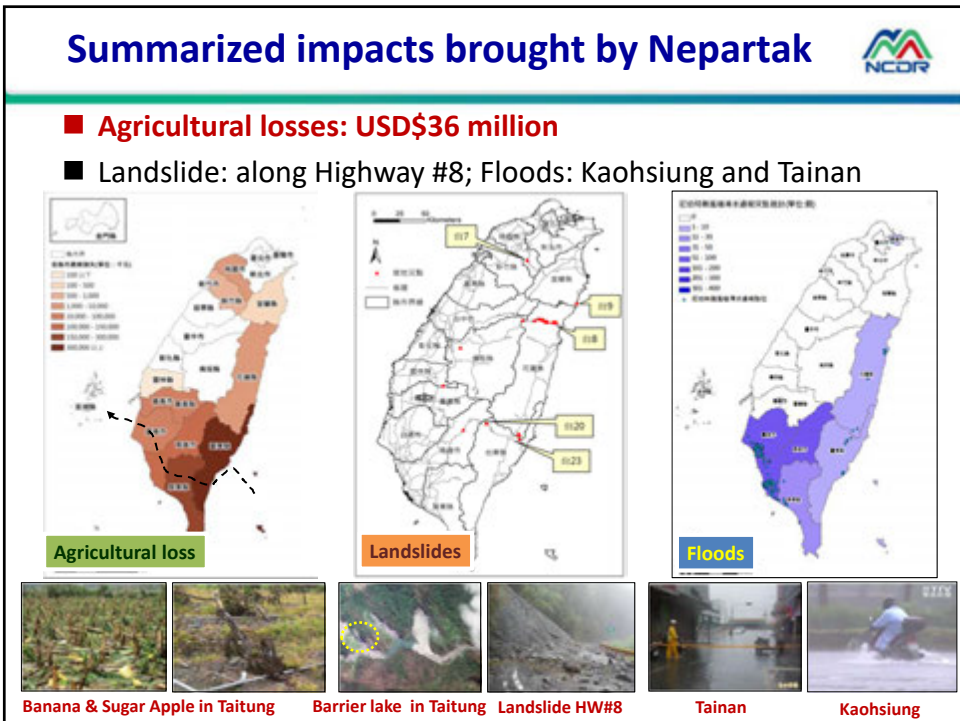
Summarized impacts brought by Nepartak

NCDR

Agricultural losses: USD$36 million

Landslide: along Highway #8; Floods: Kaohsiung and Tainan

台7

台9

台8

台20

台23

Agricultural loss

Landslides

Floods

Banana & Sugar Apple in Taitung

Barrier lake in Taitung

Landslide HW#8

Tainan

Kaohsiung